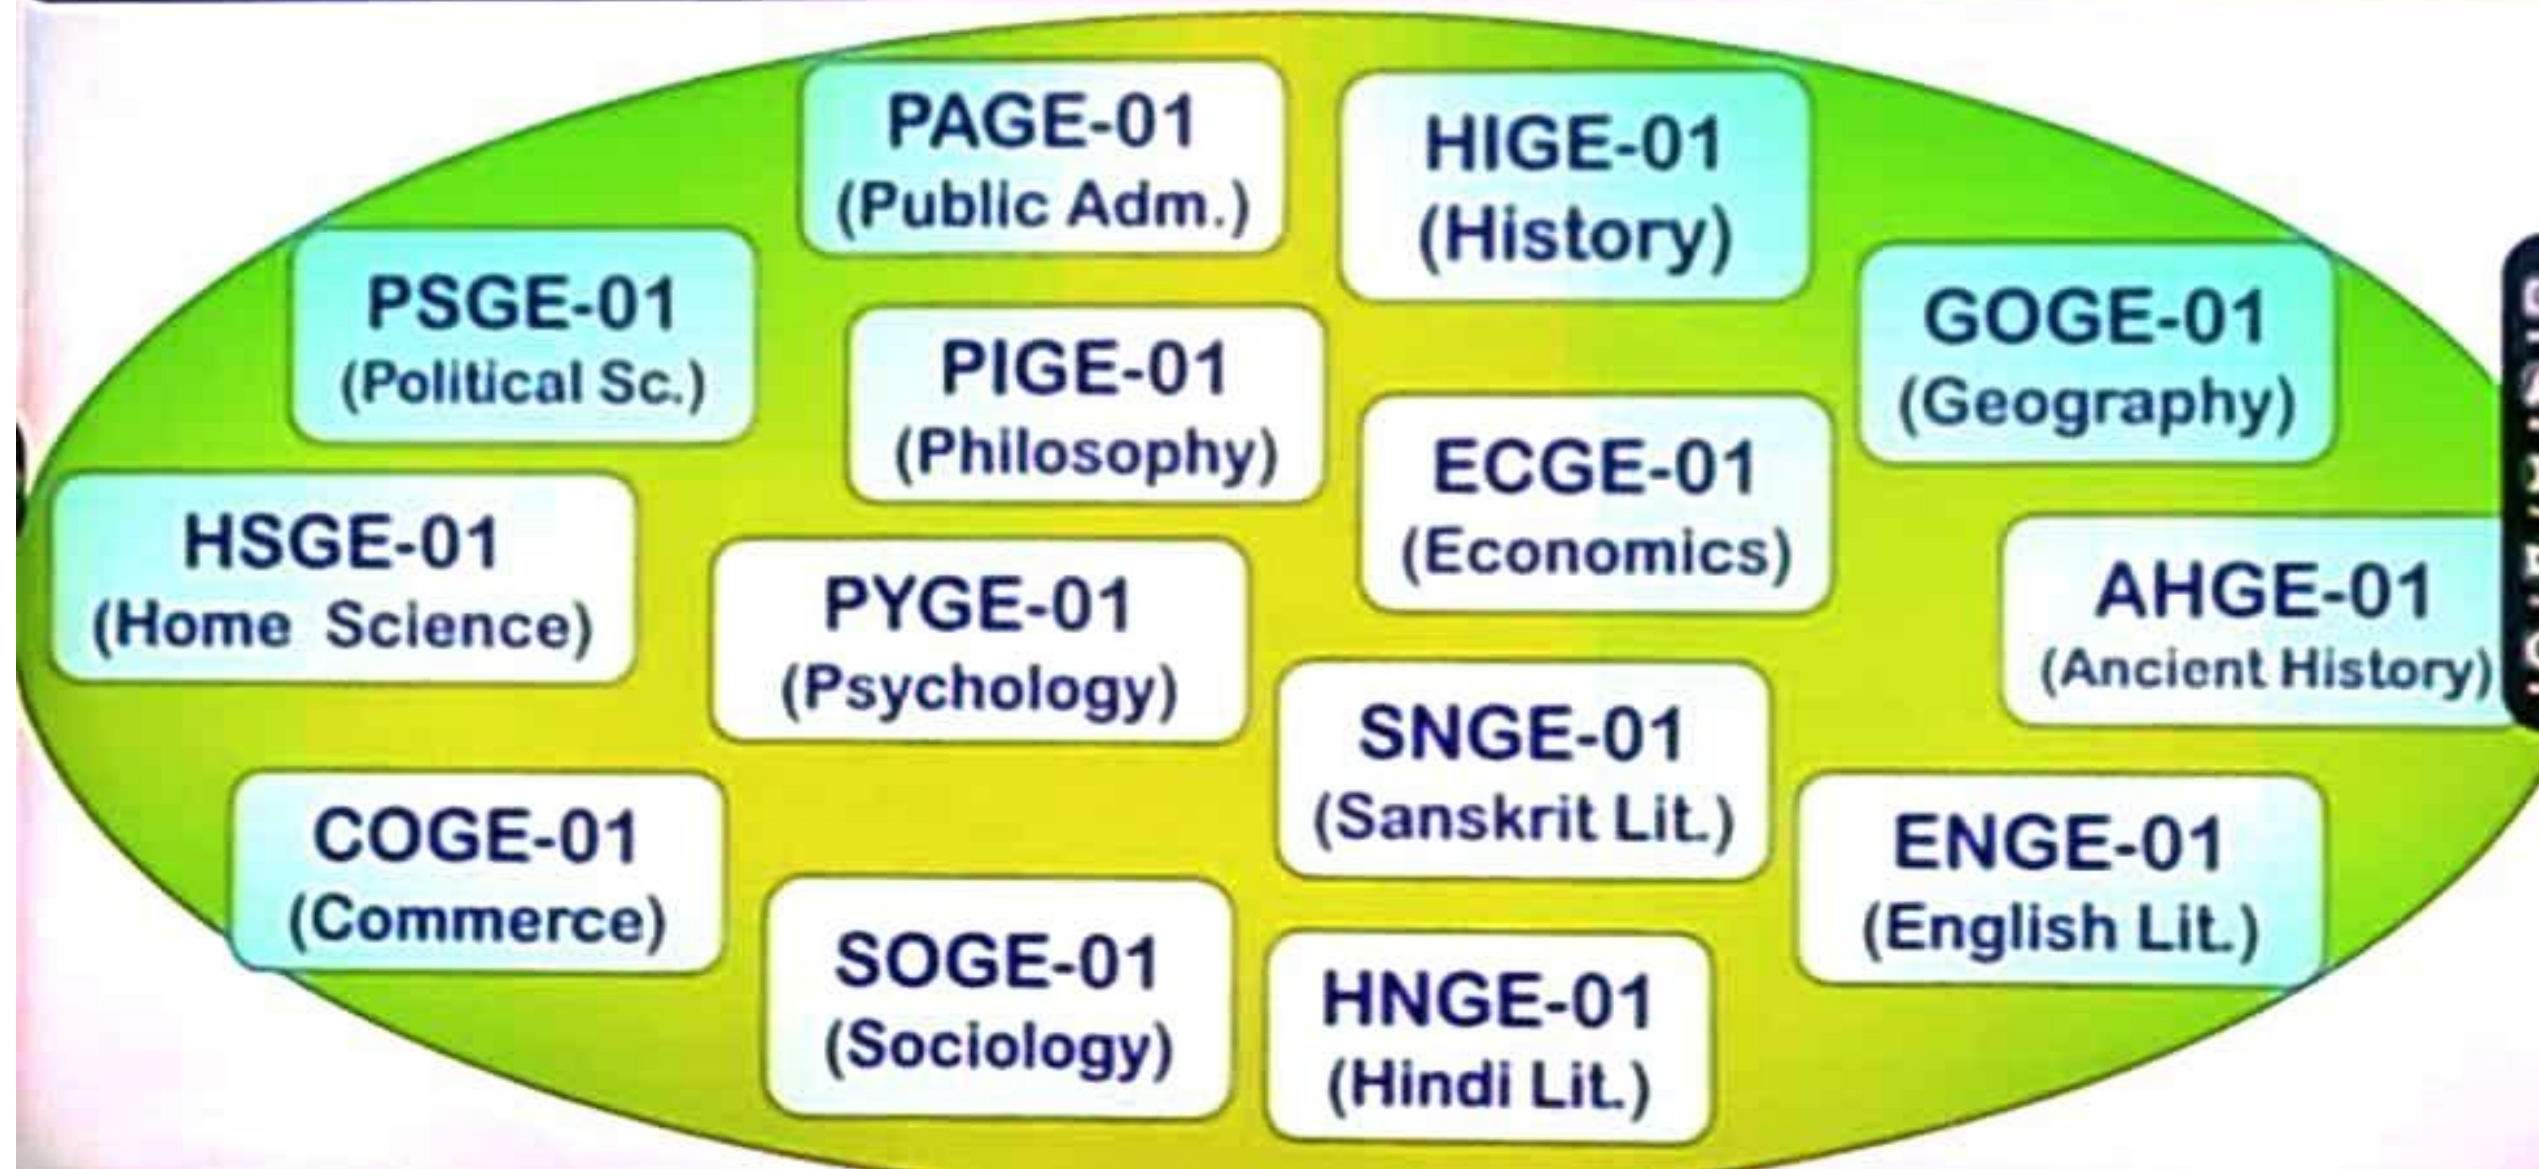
PAGE-01
(Public Adm.)

HIGE-01
(History)

PSGE-01
(Political Sc.)

PIGE-01
(Philosophy)

GOGE-01
(Geography)

ECGE-01
(Economics)

HSGE-01
(Home Science)

PYGE-01
(Psychology)

AHGE-01
(Ancient History)

SNGE-01
(Sanskrit Lit.)

COGE-01
(Commerce)

ENGE-01
(English Lit.)

SOGE-01
(Sociology)

HNGE-01
(Hindi Lit.)